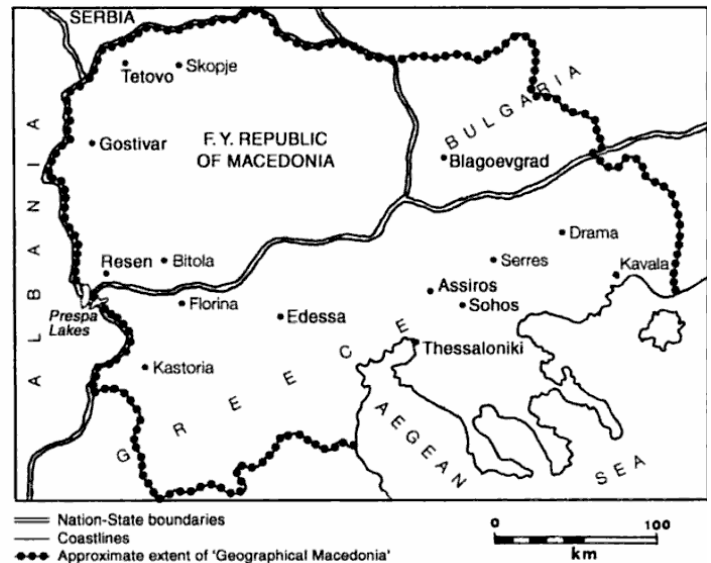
SERBIA

Tetovo
Skopje

ALBANIA

Gostivar

F. Y. REPUBLIC OF MACEDONIA

BULGARIA

Blagoevgrad

Drama

Resen
Bitola

Serres

Kavala

Assiros

Prespa Lakes

Florina

Edessa

Sohos

Thessaloniki

Kastoria

GREECE

AEGEAN

SEA

Nation-State boundaries
Coastlines
Approximate extent of 'Geographical Macedonia'

0
100
km